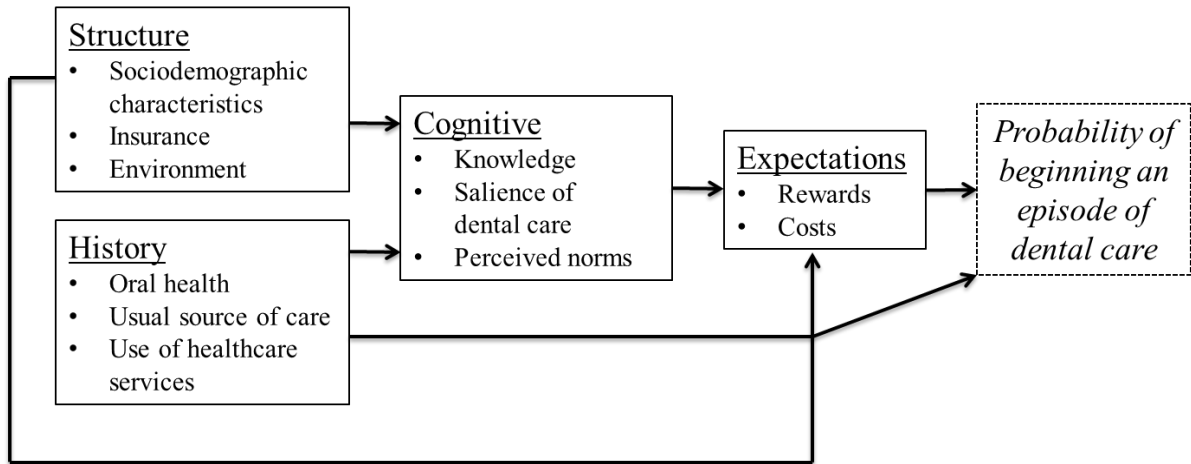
Structure
- Sociodemographic characteristics
- Insurance
- Environment

History
- Oral health
- Usual source of care
- Use of healthcare services

Cognitive
- Knowledge
- Salience of dental care
- Perceived norms

Expectations
- Rewards
- Costs

*Probability of beginning an episode of dental care*